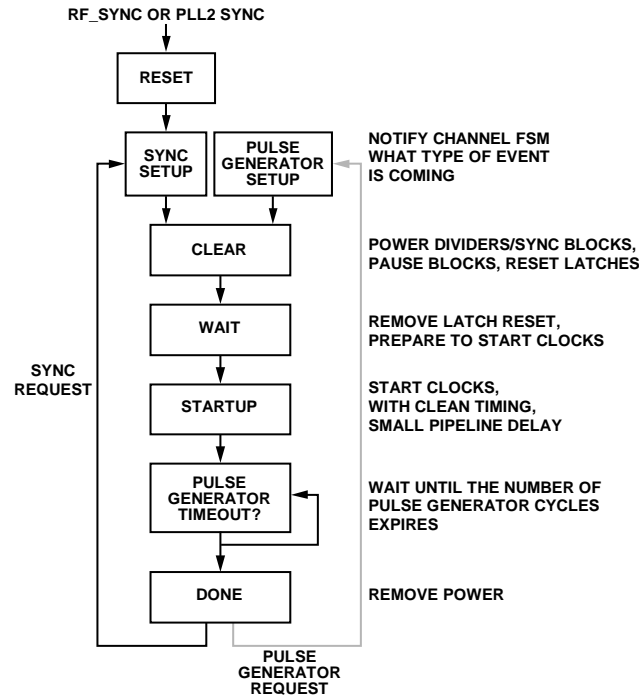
RF_SYNC OR PLL2 SYNC

RESET

SYNC SETUP

PULSE GENERATOR SETUP

NOTIFY CHANNEL FSM WHAT TYPE OF EVENT IS COMING

CLEAR

POWER DIVIDERS/SYNC BLOCKS, PAUSE BLOCKS, RESET LATCHES

WAIT

REMOVE LATCH RESET, PREPARE TO START CLOCKS

SYNC REQUEST

STARTUP

START CLOCKS, WITH CLEAN TIMING, SMALL PIPELINE DELAY

PULSE GENERATOR TIMEOUT?

WAIT UNTIL THE NUMBER OF PULSE GENERATOR CYCLES EXPIRES

DONE

REMOVE POWER

PULSE GENERATOR REQUEST